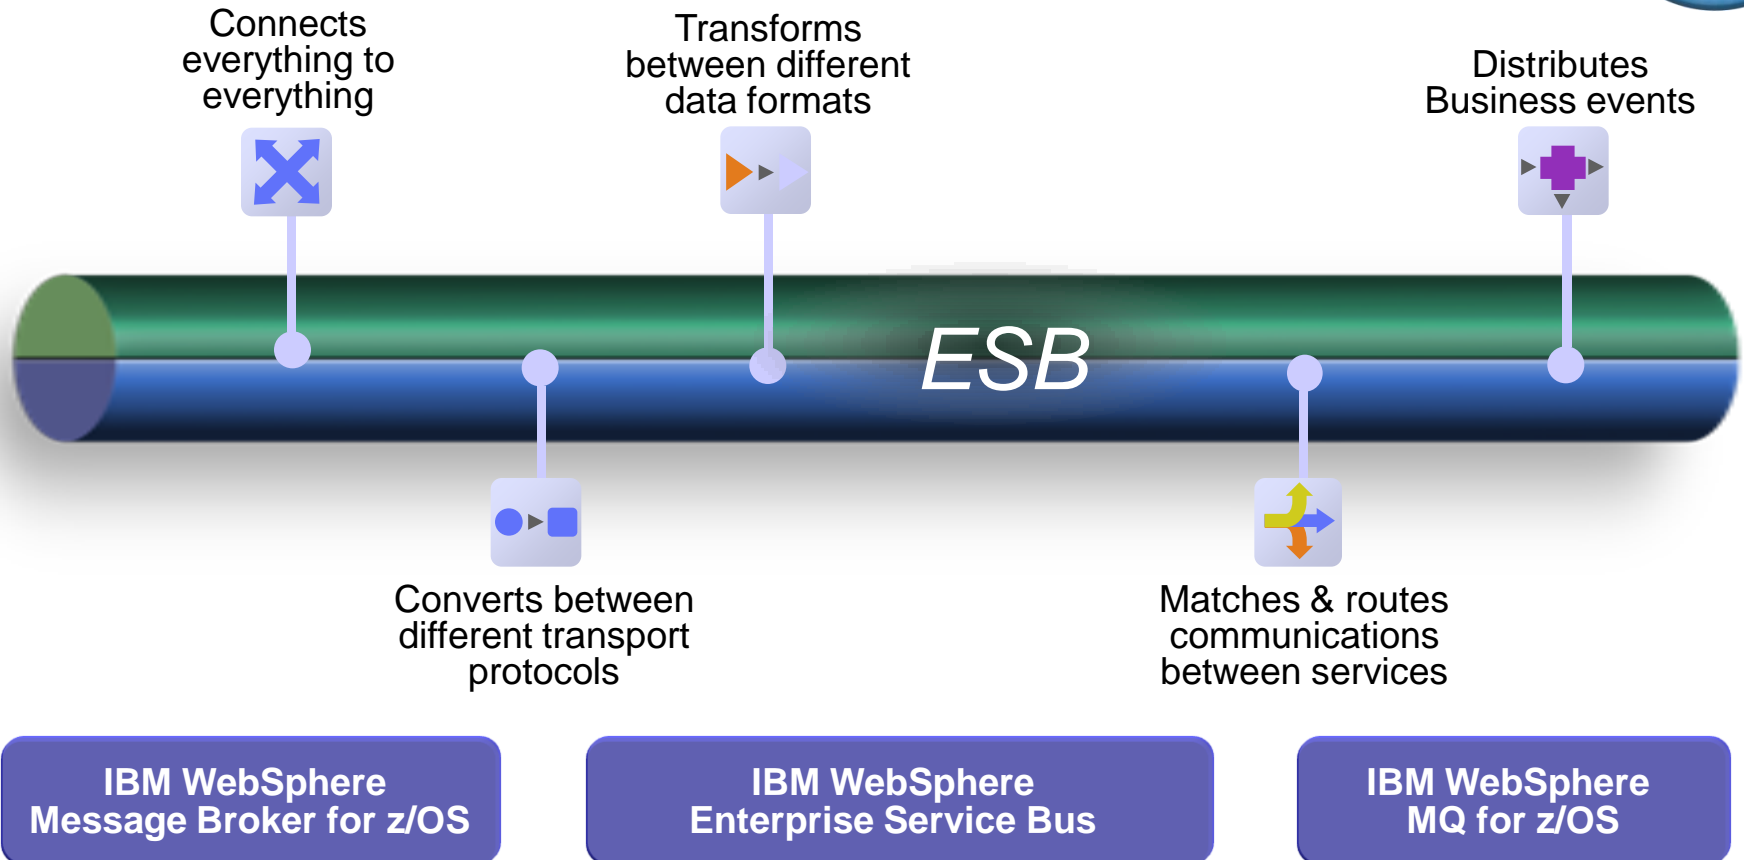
Connects everything to everything

Transforms between different data formats

Distributes Business events

ESB

Converts between different transport protocols

Matches & routes communications between services

IBM WebSphere Message Broker for z/OS

IBM WebSphere Enterprise Service Bus

IBM WebSphere MQ for z/OS